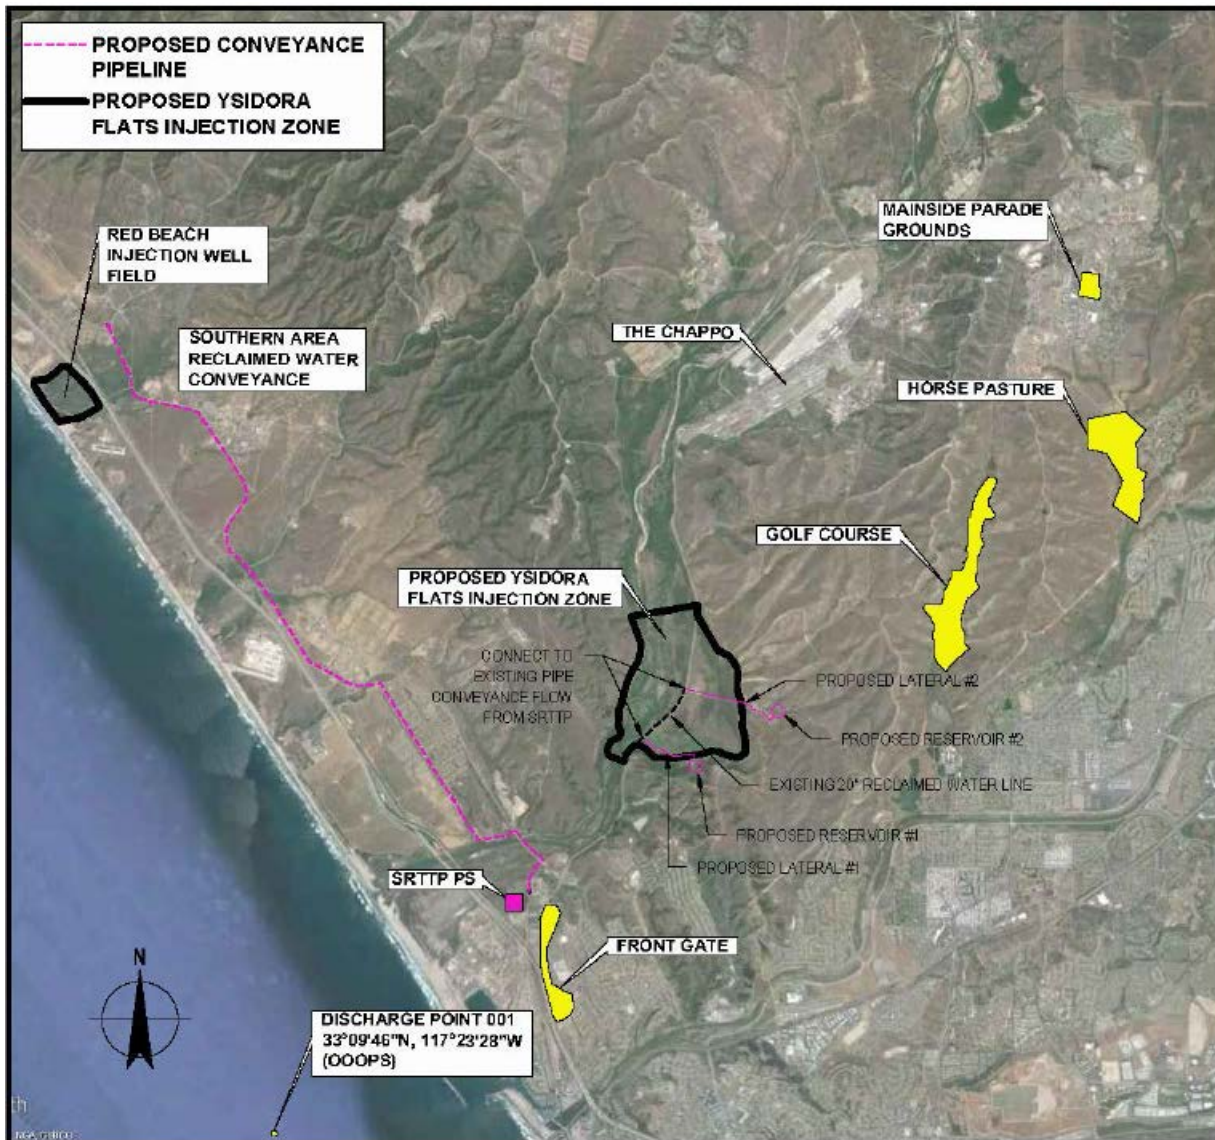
PROPOSED CONVEYANCE PIPELINE
PROPOSED YSIDORA FLATS INJECTION ZONE

RED BEACH INJECTION WELL FIELD

SOUTHERN AREA RECLAIMED WATER CONVEYANCE

THE CHAPPO

MAINSIDE PARADE GROUNDS

HORSE PASTURE

GOLF COURSE

PROPOSED YSIDORA FLATS INJECTION ZONE

CONNECT TO EXISTING PIPE CONVEYANCE FLOW FROM SRTTP

PROPOSED LATERAL #2

PROPOSED RESERVOIR #2

EXISTING 20" RECLAIMED WATER LINE

PROPOSED RESERVOIR #1

PROPOSED LATERAL #1

SRTTP PS

FRONT GATE

N

DISCHARGE POINT 001
33°09'46"N, 117°23'28"W
(OOOPS)

th
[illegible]